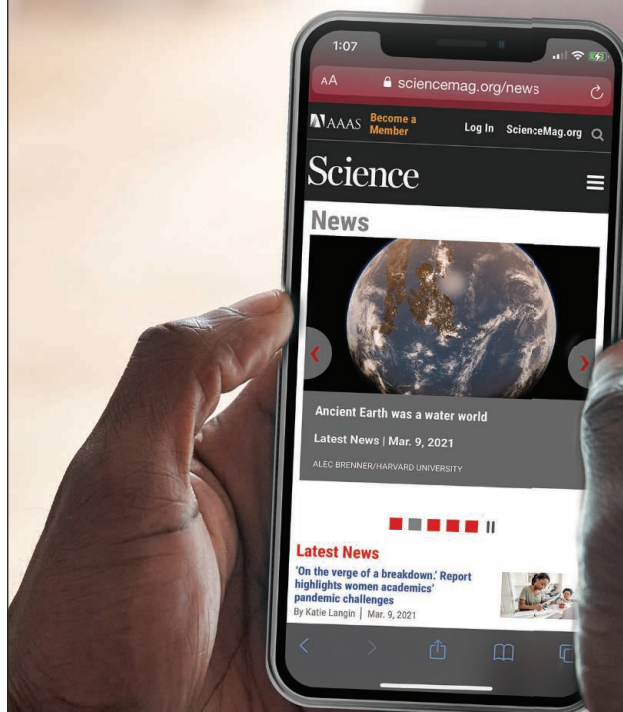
1:07

AA sciencemag.org/news

AAAS Become a Member Log In ScienceMag.org

Science

News

Ancient Earth was a water world

Latest News | Mar. 9, 2021

ALEC BRENNER/HARVARD UNIVERSITY

Latest News

'On the verge of a breakdown.' Report highlights women academics' pandemic challenges

By Katie Langin | Mar. 9, 2021